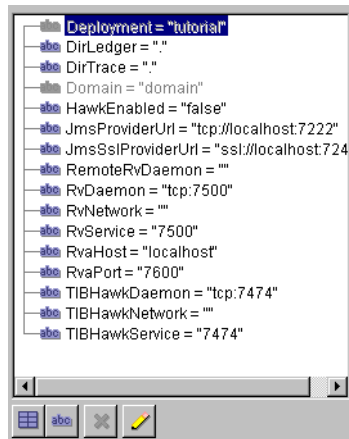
abc Deployment = "tutorial"
abc DirLedger = "."
abc DirTrace = "."
abc Domain = "domain"
abc HawkEnabled = "false"
abc JmsProviderUrl = "tcp://localhost:7222"
abc JmsSslProviderUrl = "ssl://localhost:724
abc RemoteRvDaemon = ""
abc RvDaemon = "tcp:7500"
abc RvNetwork = ""
abc RvService = "7500"
abc RvaHost = "localhost"
abc RvaPort = "7600"
abc TIBHawkDaemon = "tcp:7474"
abc TIBHawkNetwork = ""
abc TIBHawkService = "7474"

abc